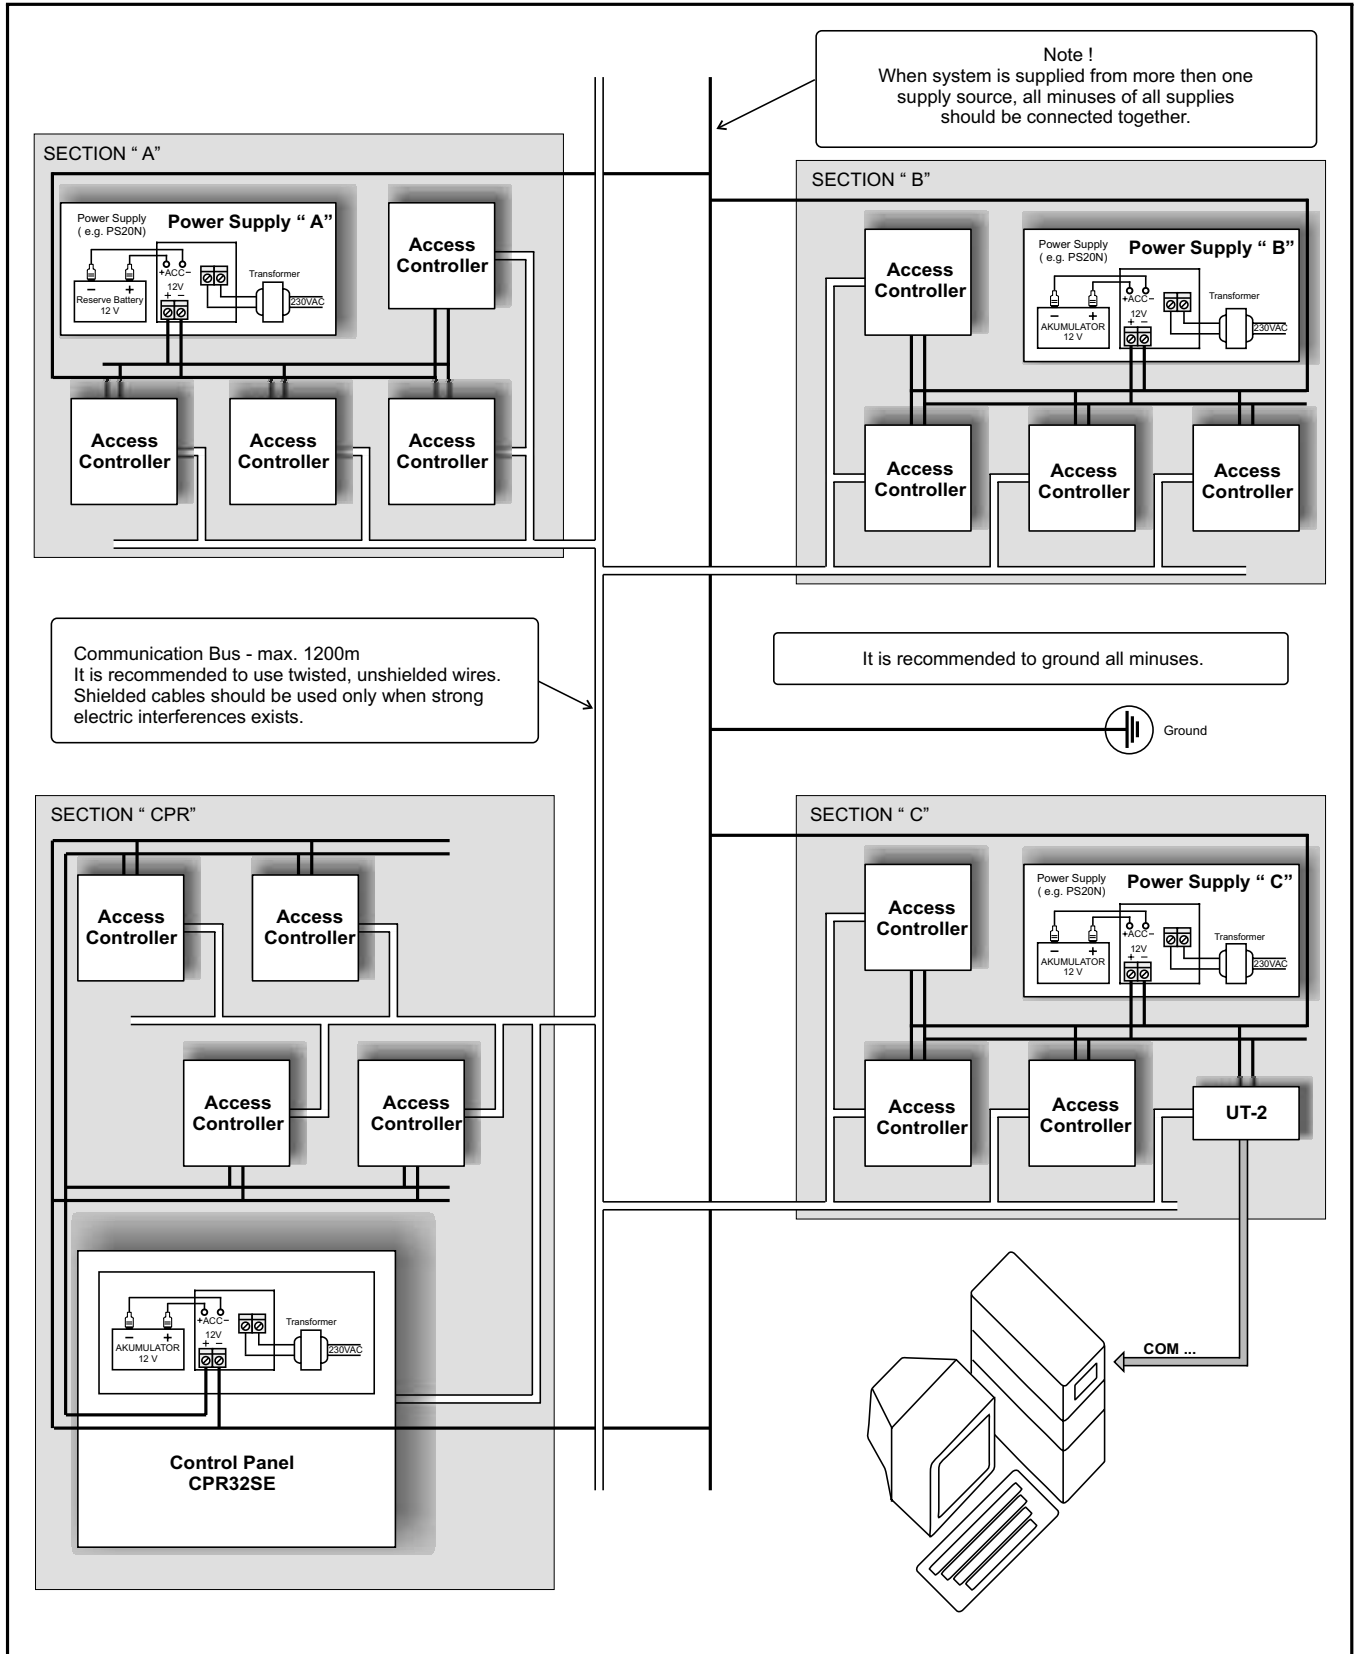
Note !
When system is supplied from more then one supply source, all minuses of all supplies should be connected together.

SECTION " A"

Power Supply ( e.g. PS20N)

Power Supply " A"

+ACC−

12V

+ −

− +

Reserve Battery 12 V

Transformer

230VAC

Access Controller

Access Controller

Access Controller

Access Controller

SECTION " B"

Access Controller

Power Supply ( e.g. PS20N)

Power Supply " B"

+ACC−

12V

+ −

− +

AKUMULATOR 12 V

Transformer

230VAC

Access Controller

Access Controller

Access Controller

Communication Bus - max. 1200m
It is recommended to use twisted, unshielded wires. Shielded cables should be used only when strong electric interferences exists.

It is recommended to ground all minuses.

Ground

SECTION " CPR"

Access Controller

Access Controller

Access Controller

Access Controller

+ACC−

12V

+ −

− +

AKUMULATOR 12 V

Transformer

230VAC

Control Panel
CPR32SE

SECTION " C"

Access Controller

Power Supply ( e.g. PS20N)

Power Supply " C"

+ACC−

12V

+ −

− +

AKUMULATOR 12 V

Transformer

230VAC

Access Controller

Access Controller

UT-2

COM ...